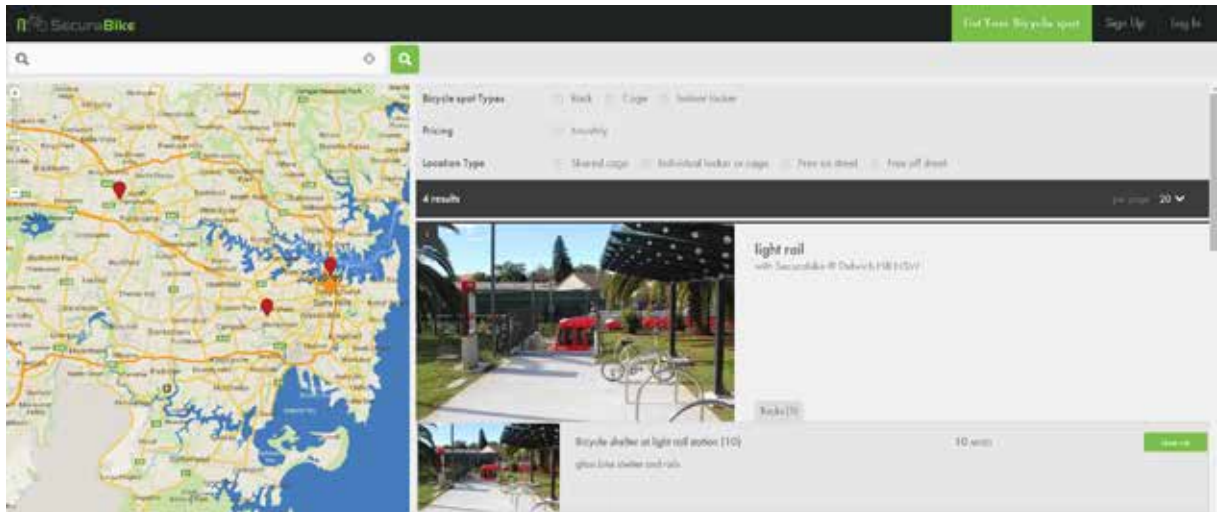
SecuraBike

List Your Bicycle spot

Sign Up

Log In

Bicycle spot Types

Rack

Cage

Secure locker

Pricing

Monthly

Location Type

Shared cage

Individual locker or cage

Free on street

Free off street

4 results

per page 20

light rail

with SecuraBike @ Dulwich Hill NSW

Racks (3)

Bicycle shelter at light rail station (10)

10 units

glass line shelter and rails

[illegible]